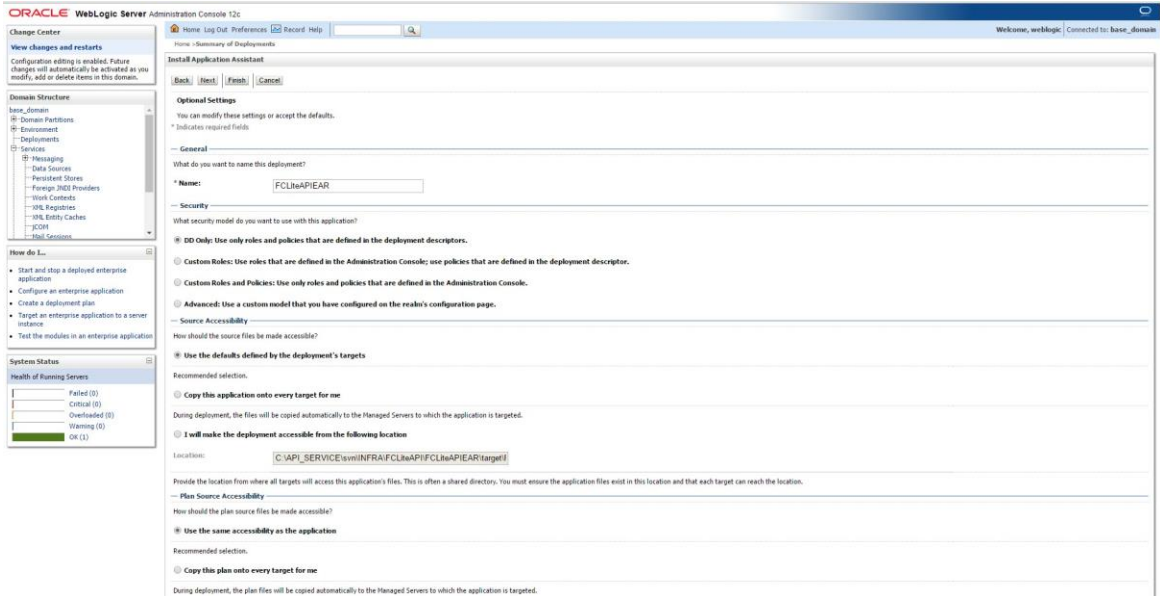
ORACLE WebLogic Server Administration Console 12c

Change Center

View changes and restarts

Configuration editing is enabled. Future changes will automatically be activated as you modify, add or delete items in this domain.

Domain Structure

base_domain
Domain Partitions
Environment
Deployments
Services
Messaging
Data Sources
Persistent Stores
Foreign JNDI Providers
Work Contexts
XML Registries
XML Entity Caches
jCOM
Mail Sessions

How do I...

Start and stop a deployed enterprise application
Configure an enterprise application
Create a deployment plan
Target an enterprise application to a server instance
Test the modules in an enterprise application

System Status

Health of Running Servers

Failed (0)
Critical (0)
Overloaded (0)
Warning (0)
OK (1)

Home Log Out Preferences Record Help

Welcome, weblogic Connected to: base_domain

Home >Summary of Deployments

Install Application Assistant

Back Next Finish Cancel

Optional Settings

You can modify these settings or accept the defaults.
* Indicates required fields

— General

What do you want to name this deployment?

* Name: FCLiteAPIEAR

— Security

What security model do you want to use with this application?

DD Only: Use only roles and policies that are defined in the deployment descriptors.

Custom Roles: Use roles that are defined in the Administration Console; use policies that are defined in the deployment descriptor.

Custom Roles and Policies: Use only roles and policies that are defined in the Administration Console.

Advanced: Use a custom model that you have configured on the realm's configuration page.

— Source Accessibility

How should the source files be made accessible?

Use the defaults defined by the deployment's targets

Recommended selection.

Copy this application onto every target for me

During deployment, the files will be copied automatically to the Managed Servers to which the application is targeted.

I will make the deployment accessible from the following location

Location: C:\API_SERVICE\svn\INFRA\FCLiteAPI\FCLiteAPIEAR\target\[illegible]

Provide the location from where all targets will access this application's files. This is often a shared directory. You must ensure the application files exist in this location and that each target can reach the location.

— Plan Source Accessibility

How should the plan source files be made accessible?

Use the same accessibility as the application

Recommended selection.

Copy this plan onto every target for me

During deployment, the plan files will be copied automatically to the Managed Servers to which the application is targeted.